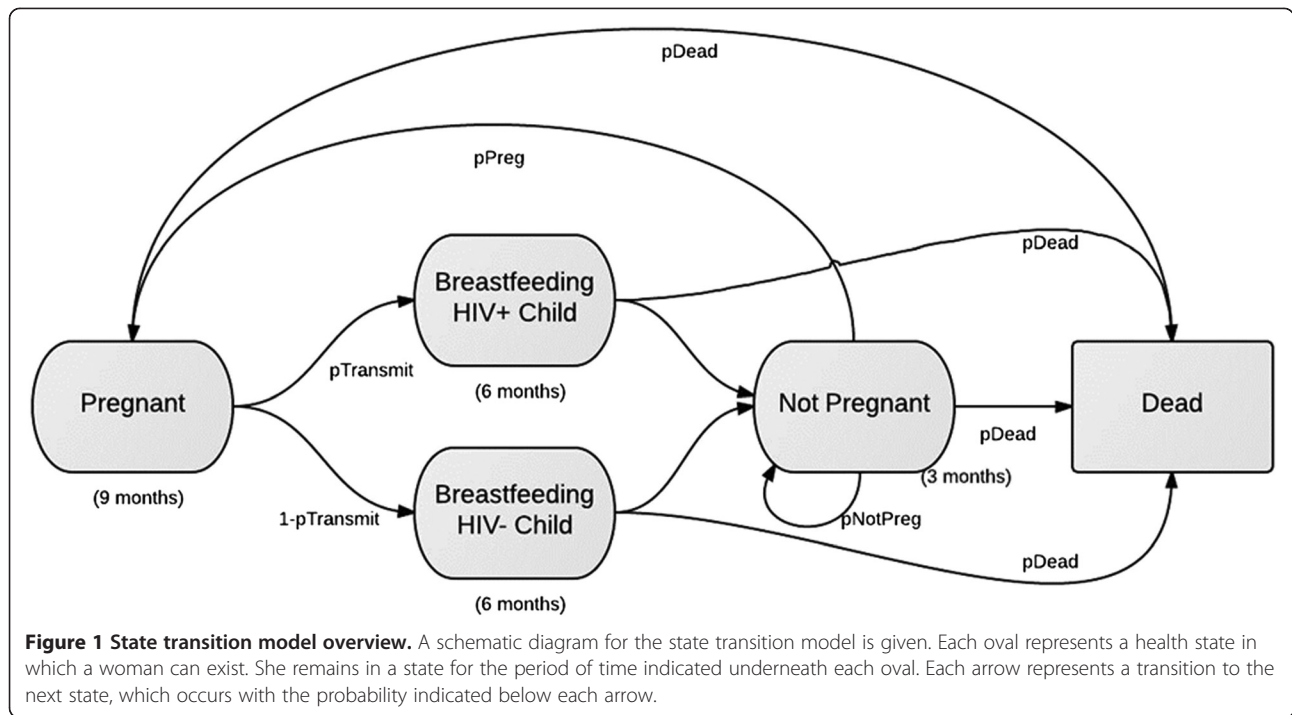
pDead

pPreg

pDead

Breastfeeding HIV+ Child

pTransmit

(6 months)

Pregnant

Not Pregnant

Dead

pDead

(9 months)

(3 months)

1-pTransmit

Breastfeeding HIV- Child

pNotPreg

pDead

(6 months)

**Figure 1 State transition model overview.** A schematic diagram for the state transition model is given. Each oval represents a health state in which a woman can exist. She remains in a state for the period of time indicated underneath each oval. Each arrow represents a transition to the next state, which occurs with the probability indicated below each arrow.